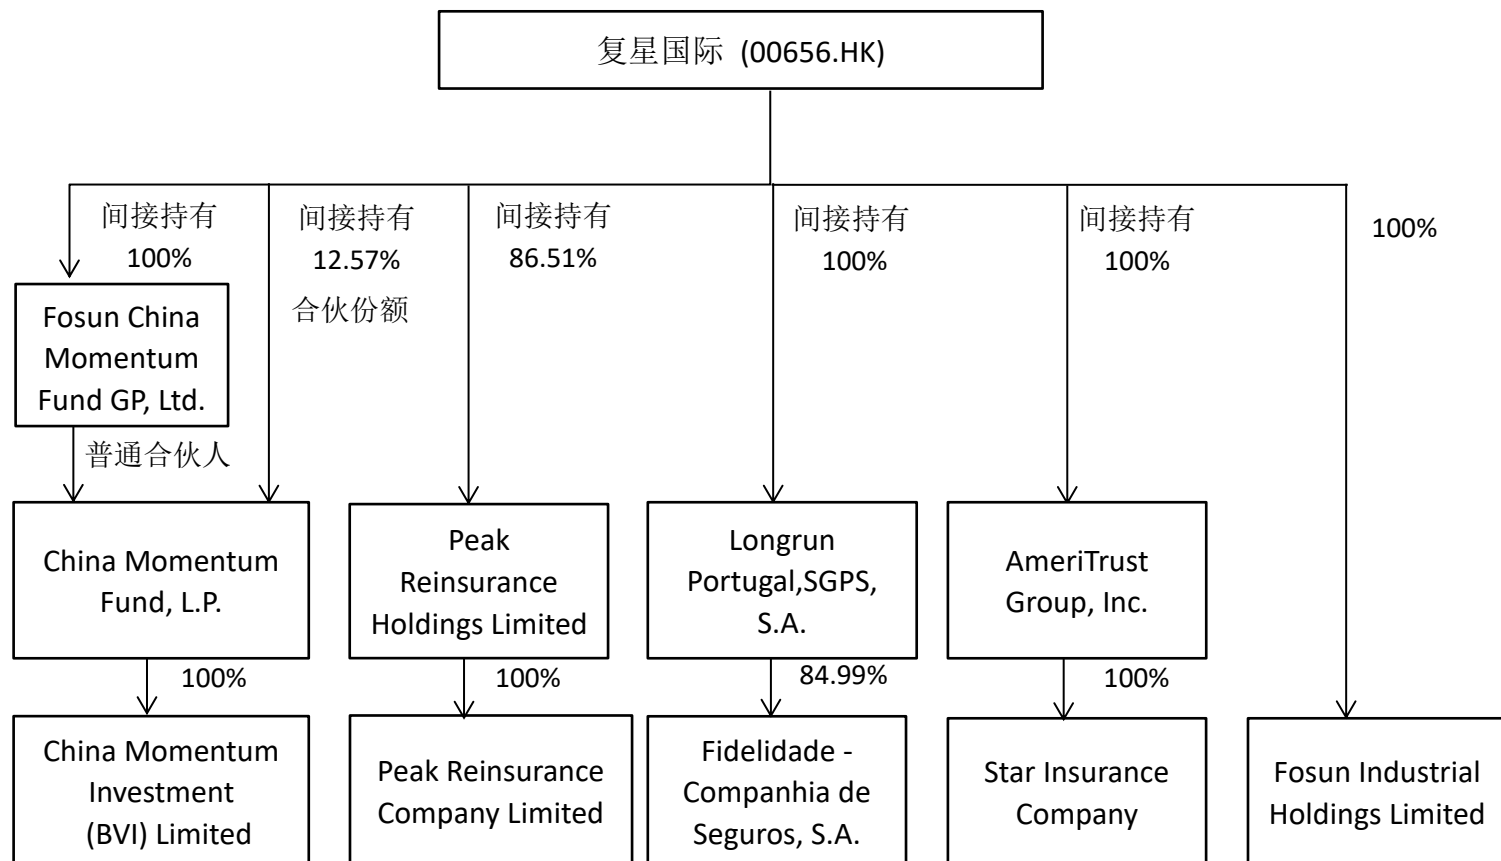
复星国际 (00656.HK)

间接持有 100%

间接持有 12.57% 合伙份额

间接持有 86.51%

间接持有 100%

间接持有 100%

100%

Fosun China Momentum Fund GP, Ltd.

普通合伙人

China Momentum Fund, L.P.

Peak Reinsurance Holdings Limited

Longrun Portugal,SGPS, S.A.

AmeriTrust Group, Inc.

100%

100%

84.99%

100%

China Momentum Investment (BVI) Limited

Peak Reinsurance Company Limited

Fidelidade - Companhia de Seguros, S.A.

Star Insurance Company

Fosun Industrial Holdings Limited